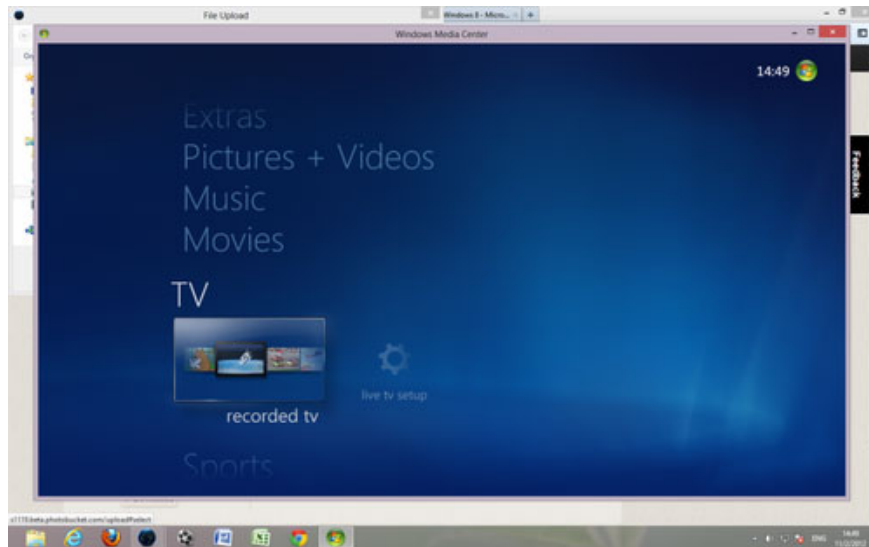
File Upload

Windows 8 - Micro...

Windows Media Center

14:49

Extras
Pictures + Videos
Music
Movies

TV

recorded tv

live tv setup

Sports

Feedback

s1170.beta.photobucket.com/uploadPhotos

ENG

14:49

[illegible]